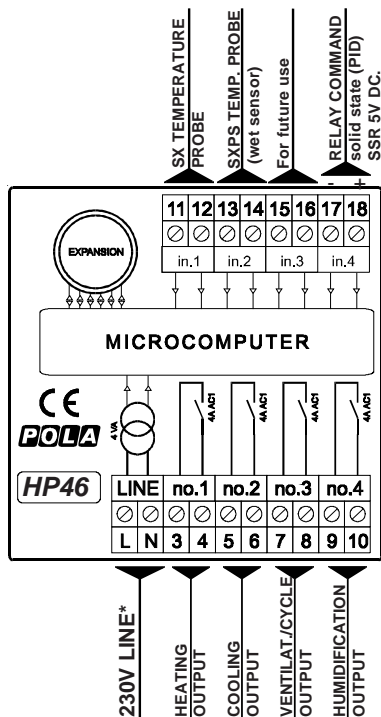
SX TEMPERATURE PROBE

SXPS TEMP. PROBE (wet sensor)

For future use

RELAY COMMAND solid state (PID) SSR 5V DC.

- +

11 12 13 14 15 16 17 18

in.1 in.2 in.3 in.4

EXPANSION

MICROCOMPUTER

CE

POLA

4 VA

4A AC1

4A AC1

4A AC1

4A AC1

HP46

LINE no.1 no.2 no.3 no.4

L N 3 4 5 6 7 8 9 10

230V LINE*

HEATING OUTPUT

COOLING OUTPUT

VENTILAT./CYCLE OUTPUT

HUMIDIFICATION OUTPUT